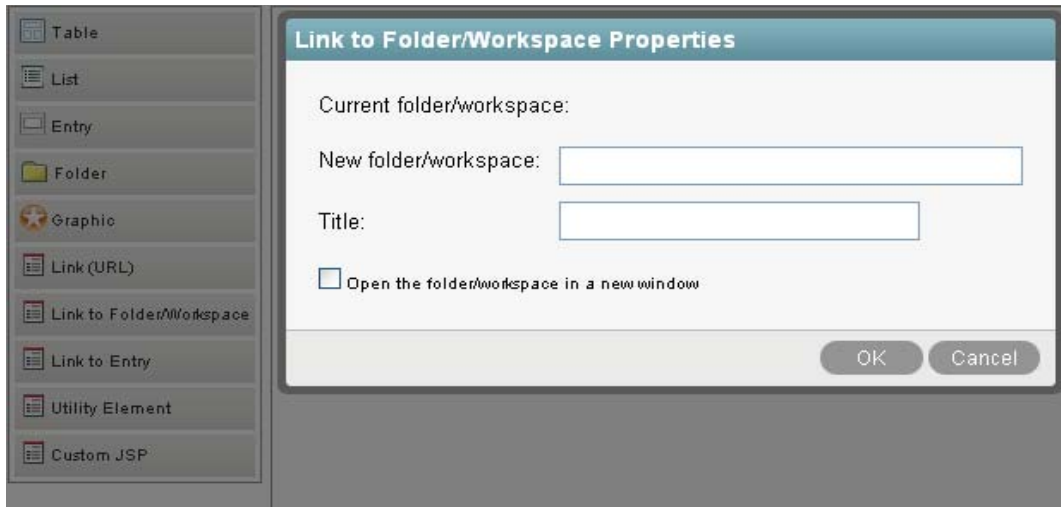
Table
List
Entry
Folder
Graphic
Link (URL)
Link to Folder/Workspace
Link to Entry
Utility Element
Custom JSP

Link to Folder/Workspace Properties

Current folder/workspace:

New folder/workspace:

Title:

Open the folder/workspace in a new window

OK
Cancel